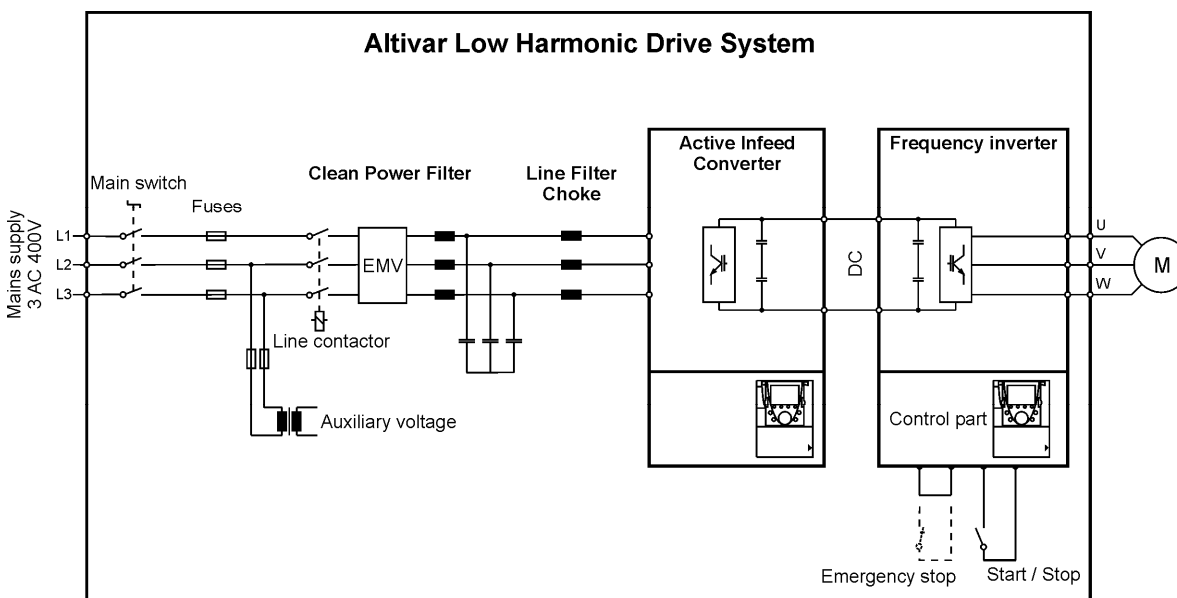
Altivar Low Harmonic Drive System

Mains supply
3 AC 400V

L1
L2
L3

Main switch

Fuses

Clean Power Filter

EMV

Line contactor

Auxiliary voltage

Line Filter
Choke

Active Infeed
Converter

DC

Frequency inverter

Control part

U
V
W

M

Emergency stop

Start / Stop